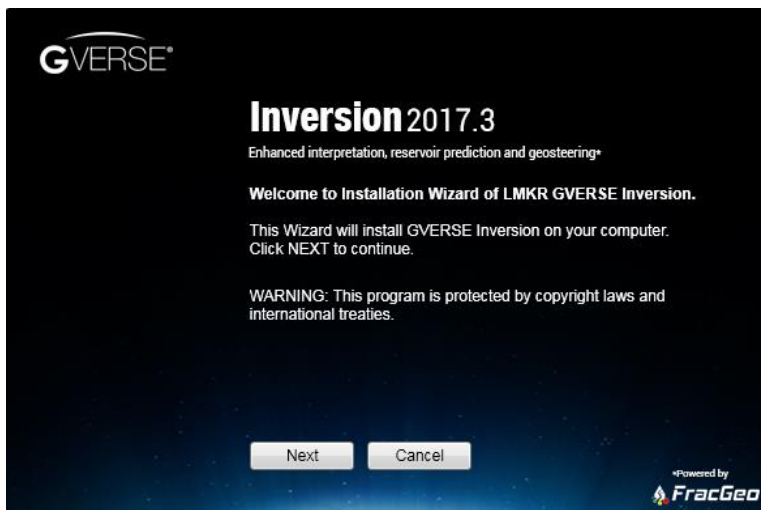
GVERSE®

Inversion 2017.3

Enhanced interpretation, reservoir prediction and geosteering*

Welcome to Installation Wizard of LMKR GVERSE Inversion.

This Wizard will install GVERSE Inversion on your computer. Click NEXT to continue.

WARNING: This program is protected by copyright laws and international treaties.

Next

Cancel

*Powered by

FracGeo